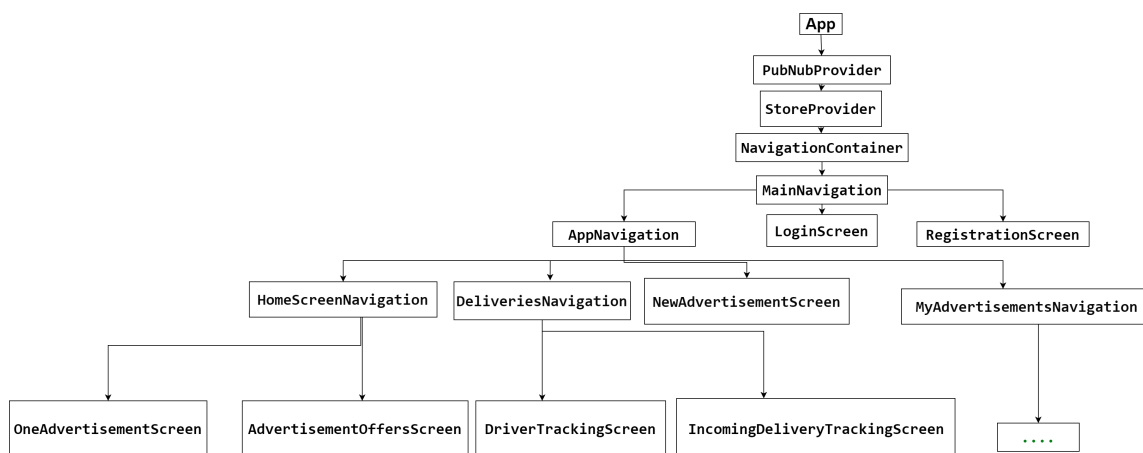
App

PubNubProvider

StoreProvider

NavigationContainer

MainNavigation

AppNavigation

LoginScreen

RegistrationScreen

HomeScreenNavigation

DeliveriesNavigation

NewAdvertisementScreen

MyAdvertisementsNavigation

OneAdvertisementScreen

AdvertisementOffersScreen

DriverTrackingScreen

IncomingDeliveryTrackingScreen

....